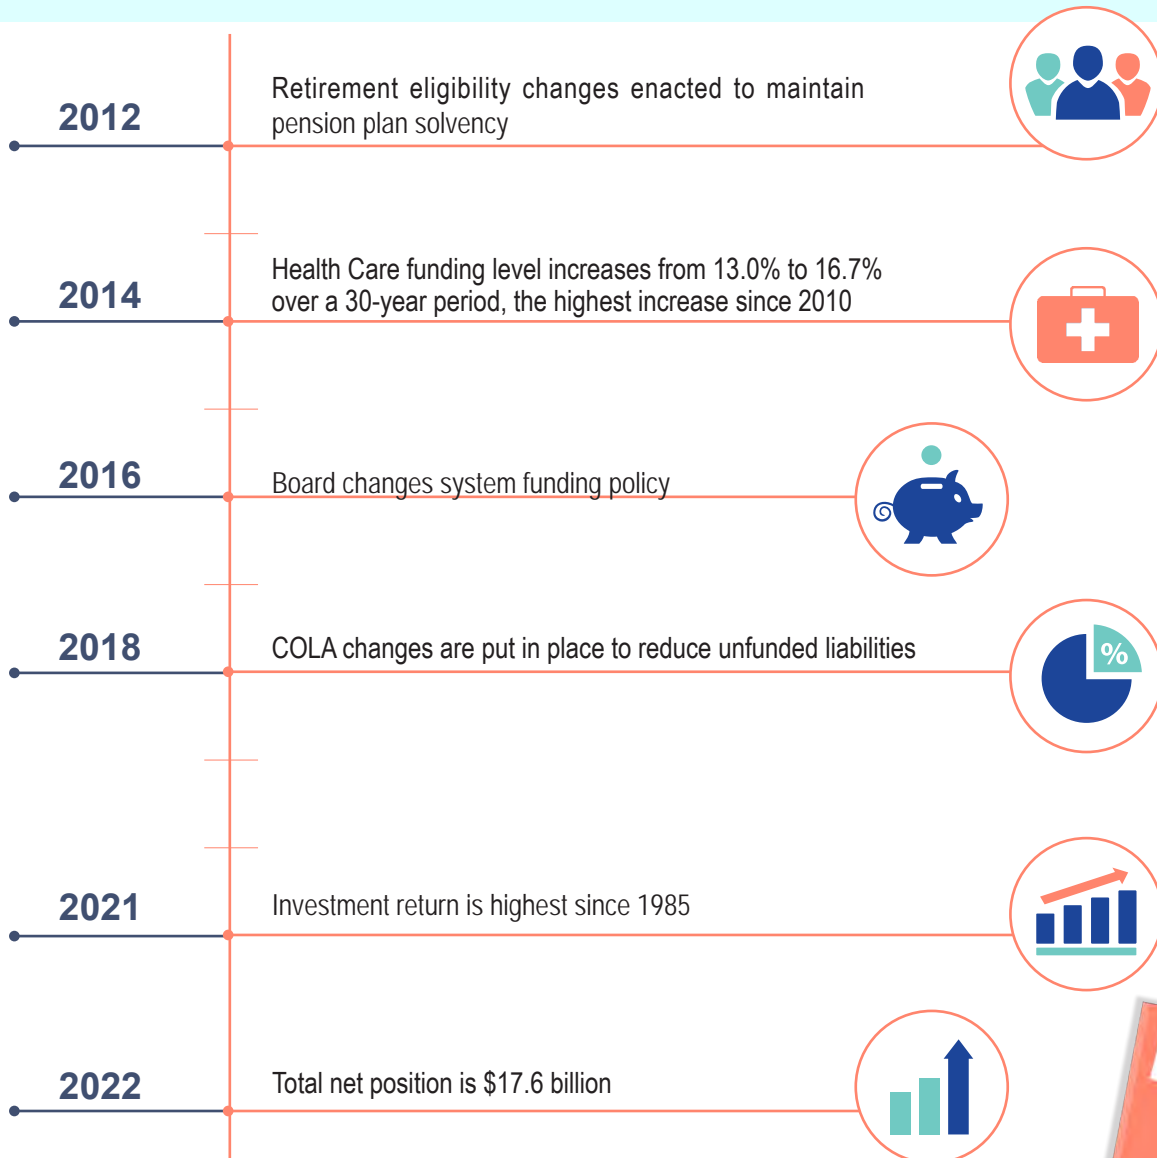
2012

Retirement eligibility changes enacted to maintain pension plan solvency

2014

Health Care funding level increases from 13.0% to 16.7% over a 30-year period, the highest increase since 2010

2016

Board changes system funding policy

2018

COLA changes are put in place to reduce unfunded liabilities

%

2021

Investment return is highest since 1985

2022

Total net position is $17.6 billion